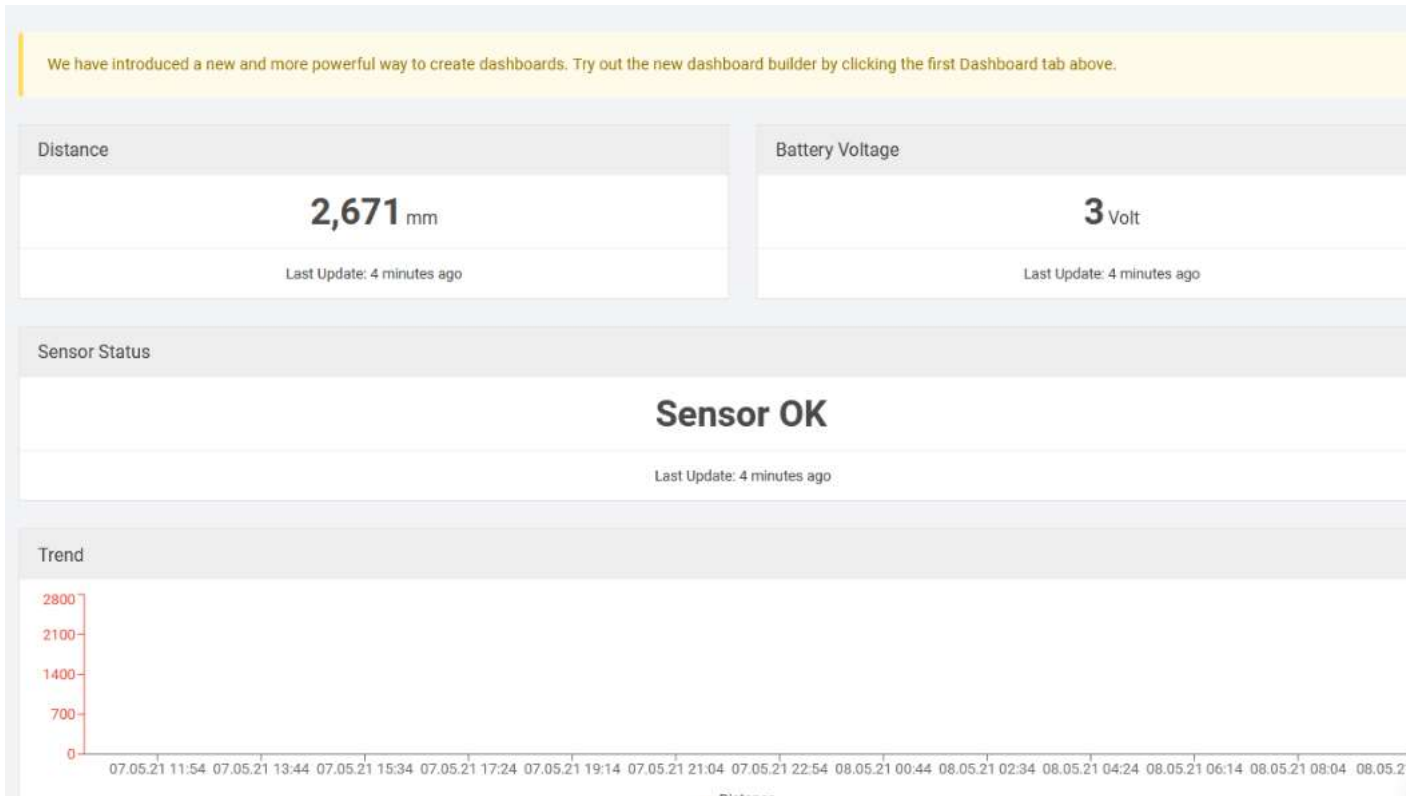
We have introduced a new and more powerful way to create dashboards. Try out the new dashboard builder by clicking the first Dashboard tab above.

Distance

2,671 mm

Last Update: 4 minutes ago

Battery Voltage

3 Volt

Last Update: 4 minutes ago

Sensor Status

Sensor OK

Last Update: 4 minutes ago

Trend

2800
2100
1400
700
0

07.05.21 11:54 07.05.21 13:44 07.05.21 15:34 07.05.21 17:24 07.05.21 19:14 07.05.21 21:04 07.05.21 22:54 08.05.21 00:44 08.05.21 02:34 08.05.21 04:24 08.05.21 06:14 08.05.21 08:04 08.05.2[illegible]

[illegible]